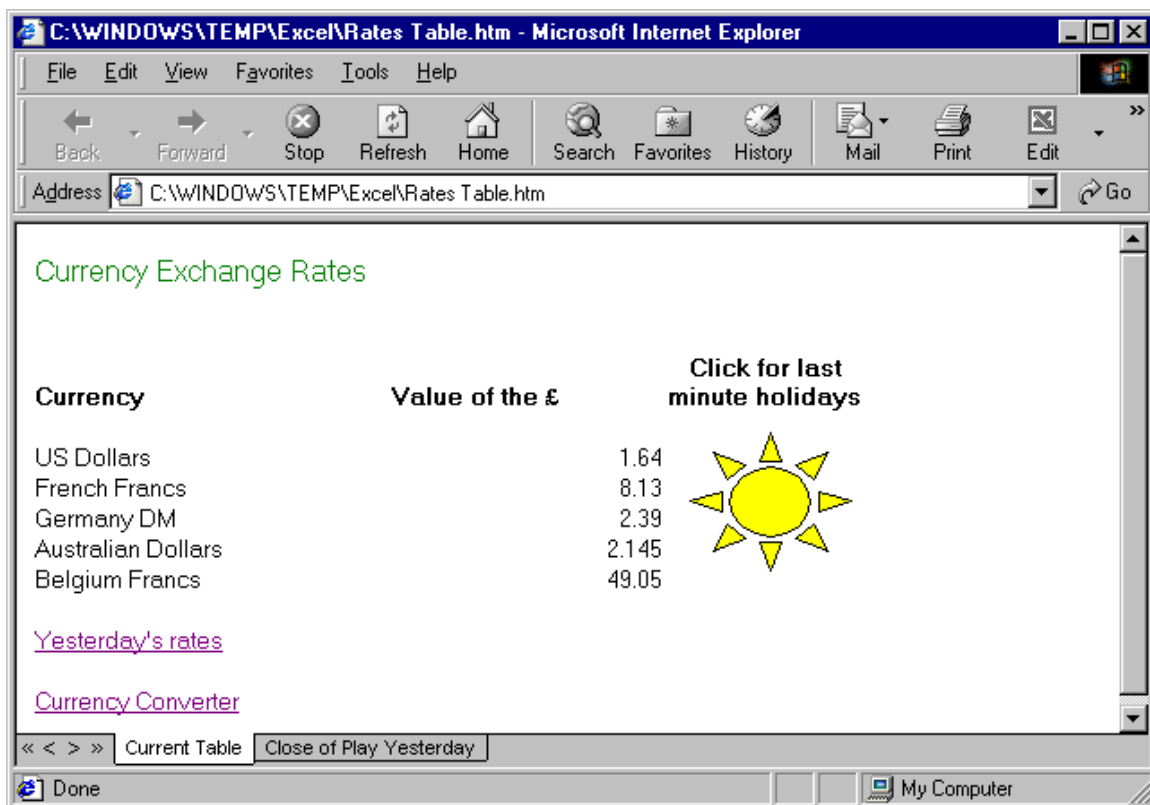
C:\WINDOWS\TEMP\Excel\Rates Table.htm - Microsoft Internet Explorer

File Edit View Favorites Tools Help

Back Forward Stop Refresh Home Search Favorites History Mail Print Edit

Address C:\WINDOWS\TEMP\Excel\Rates Table.htm Go

Currency Exchange Rates

| Currency | Value of the £ | Click for last minute holidays |
|---|---|---|
| US Dollars | 1.64 | |
| French Francs | 8.13 | |
| Germany DM | 2.39 | |
| Australian Dollars | 2.145 | |
| Belgium Francs | 49.05 | |

Yesterday's rates

Currency Converter

« < > » Current Table Close of Play Yesterday

Done My Computer